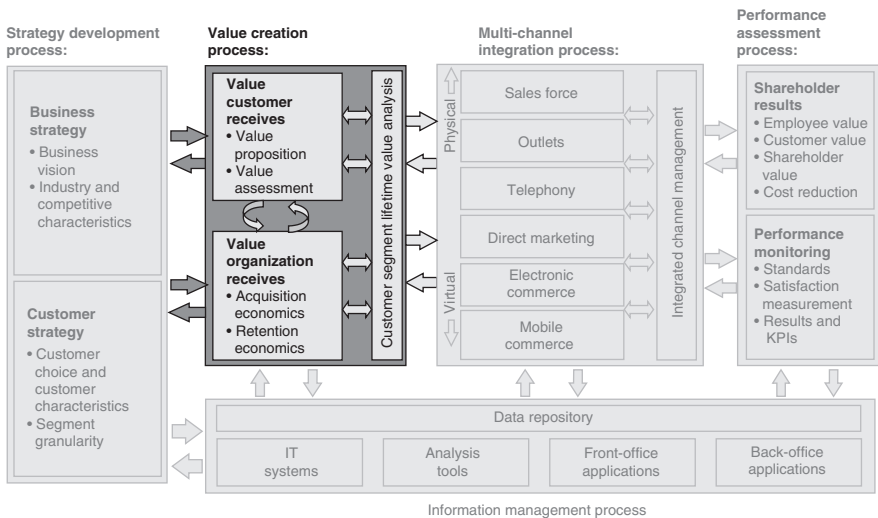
Strategy development process:

Business strategy
• Business vision
• Industry and competitive characteristics

Customer strategy
• Customer choice and customer characteristics
• Segment granularity

Value creation process:

Value customer receives
• Value proposition
• Value assessment

Value organization receives
• Acquisition economics
• Retention economics

Customer segment lifetime value analysis

Multi-channel integration process:

Physical

Virtual

Sales force

Outlets

Telephony

Direct marketing

Electronic commerce

Mobile commerce

Integrated channel management

Performance assessment process:

Shareholder results
• Employee value
• Customer value
• Shareholder value
• Cost reduction

Performance monitoring
• Standards
• Satisfaction measurement
• Results and KPIs

Data repository

IT systems

Analysis tools

Front-office applications

Back-office applications

Information management process